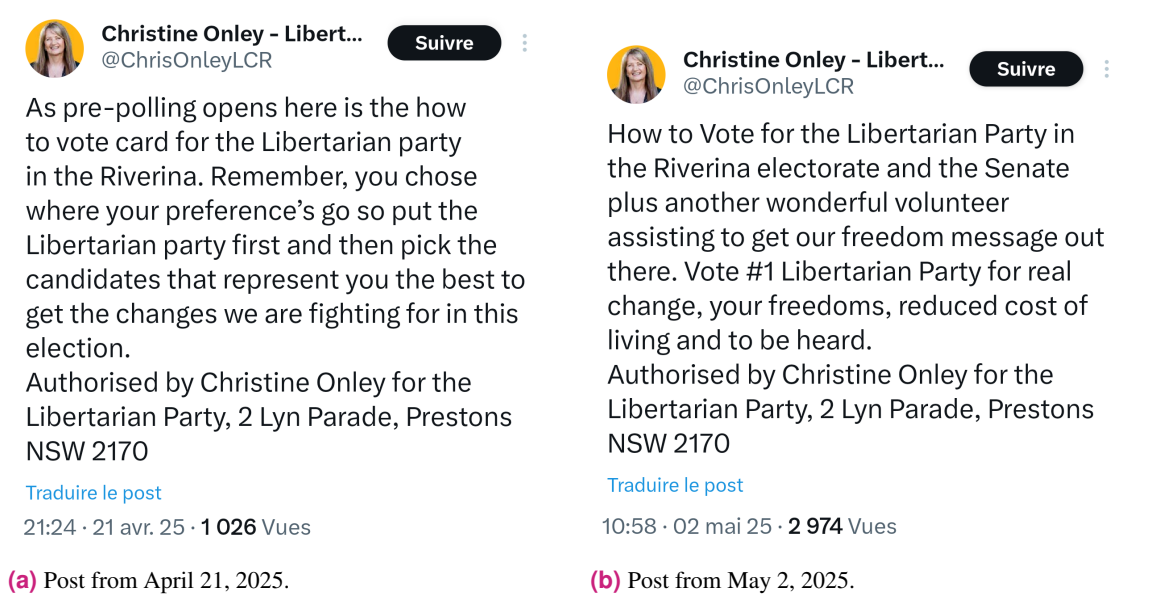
Christine Onley - Libert...
@ChrisOnleyLCR
Suivre

As pre-polling opens here is the how to vote card for the Libertarian party in the Riverina. Remember, you chose where your preference's go so put the Libertarian party first and then pick the candidates that represent you the best to get the changes we are fighting for in this election.
Authorised by Christine Onley for the Libertarian Party, 2 Lyn Parade, Prestons NSW 2170

Traduire le post

21:24 · 21 avr. 25 · 1 026 Vues

(a) Post from April 21, 2025.

Christine Onley - Libert...
@ChrisOnleyLCR
Suivre

How to Vote for the Libertarian Party in the Riverina electorate and the Senate plus another wonderful volunteer assisting to get our freedom message out there. Vote #1 Libertarian Party for real change, your freedoms, reduced cost of living and to be heard.
Authorised by Christine Onley for the Libertarian Party, 2 Lyn Parade, Prestons NSW 2170

Traduire le post

10:58 · 02 mai 25 · 2 974 Vues

(b) Post from May 2, 2025.